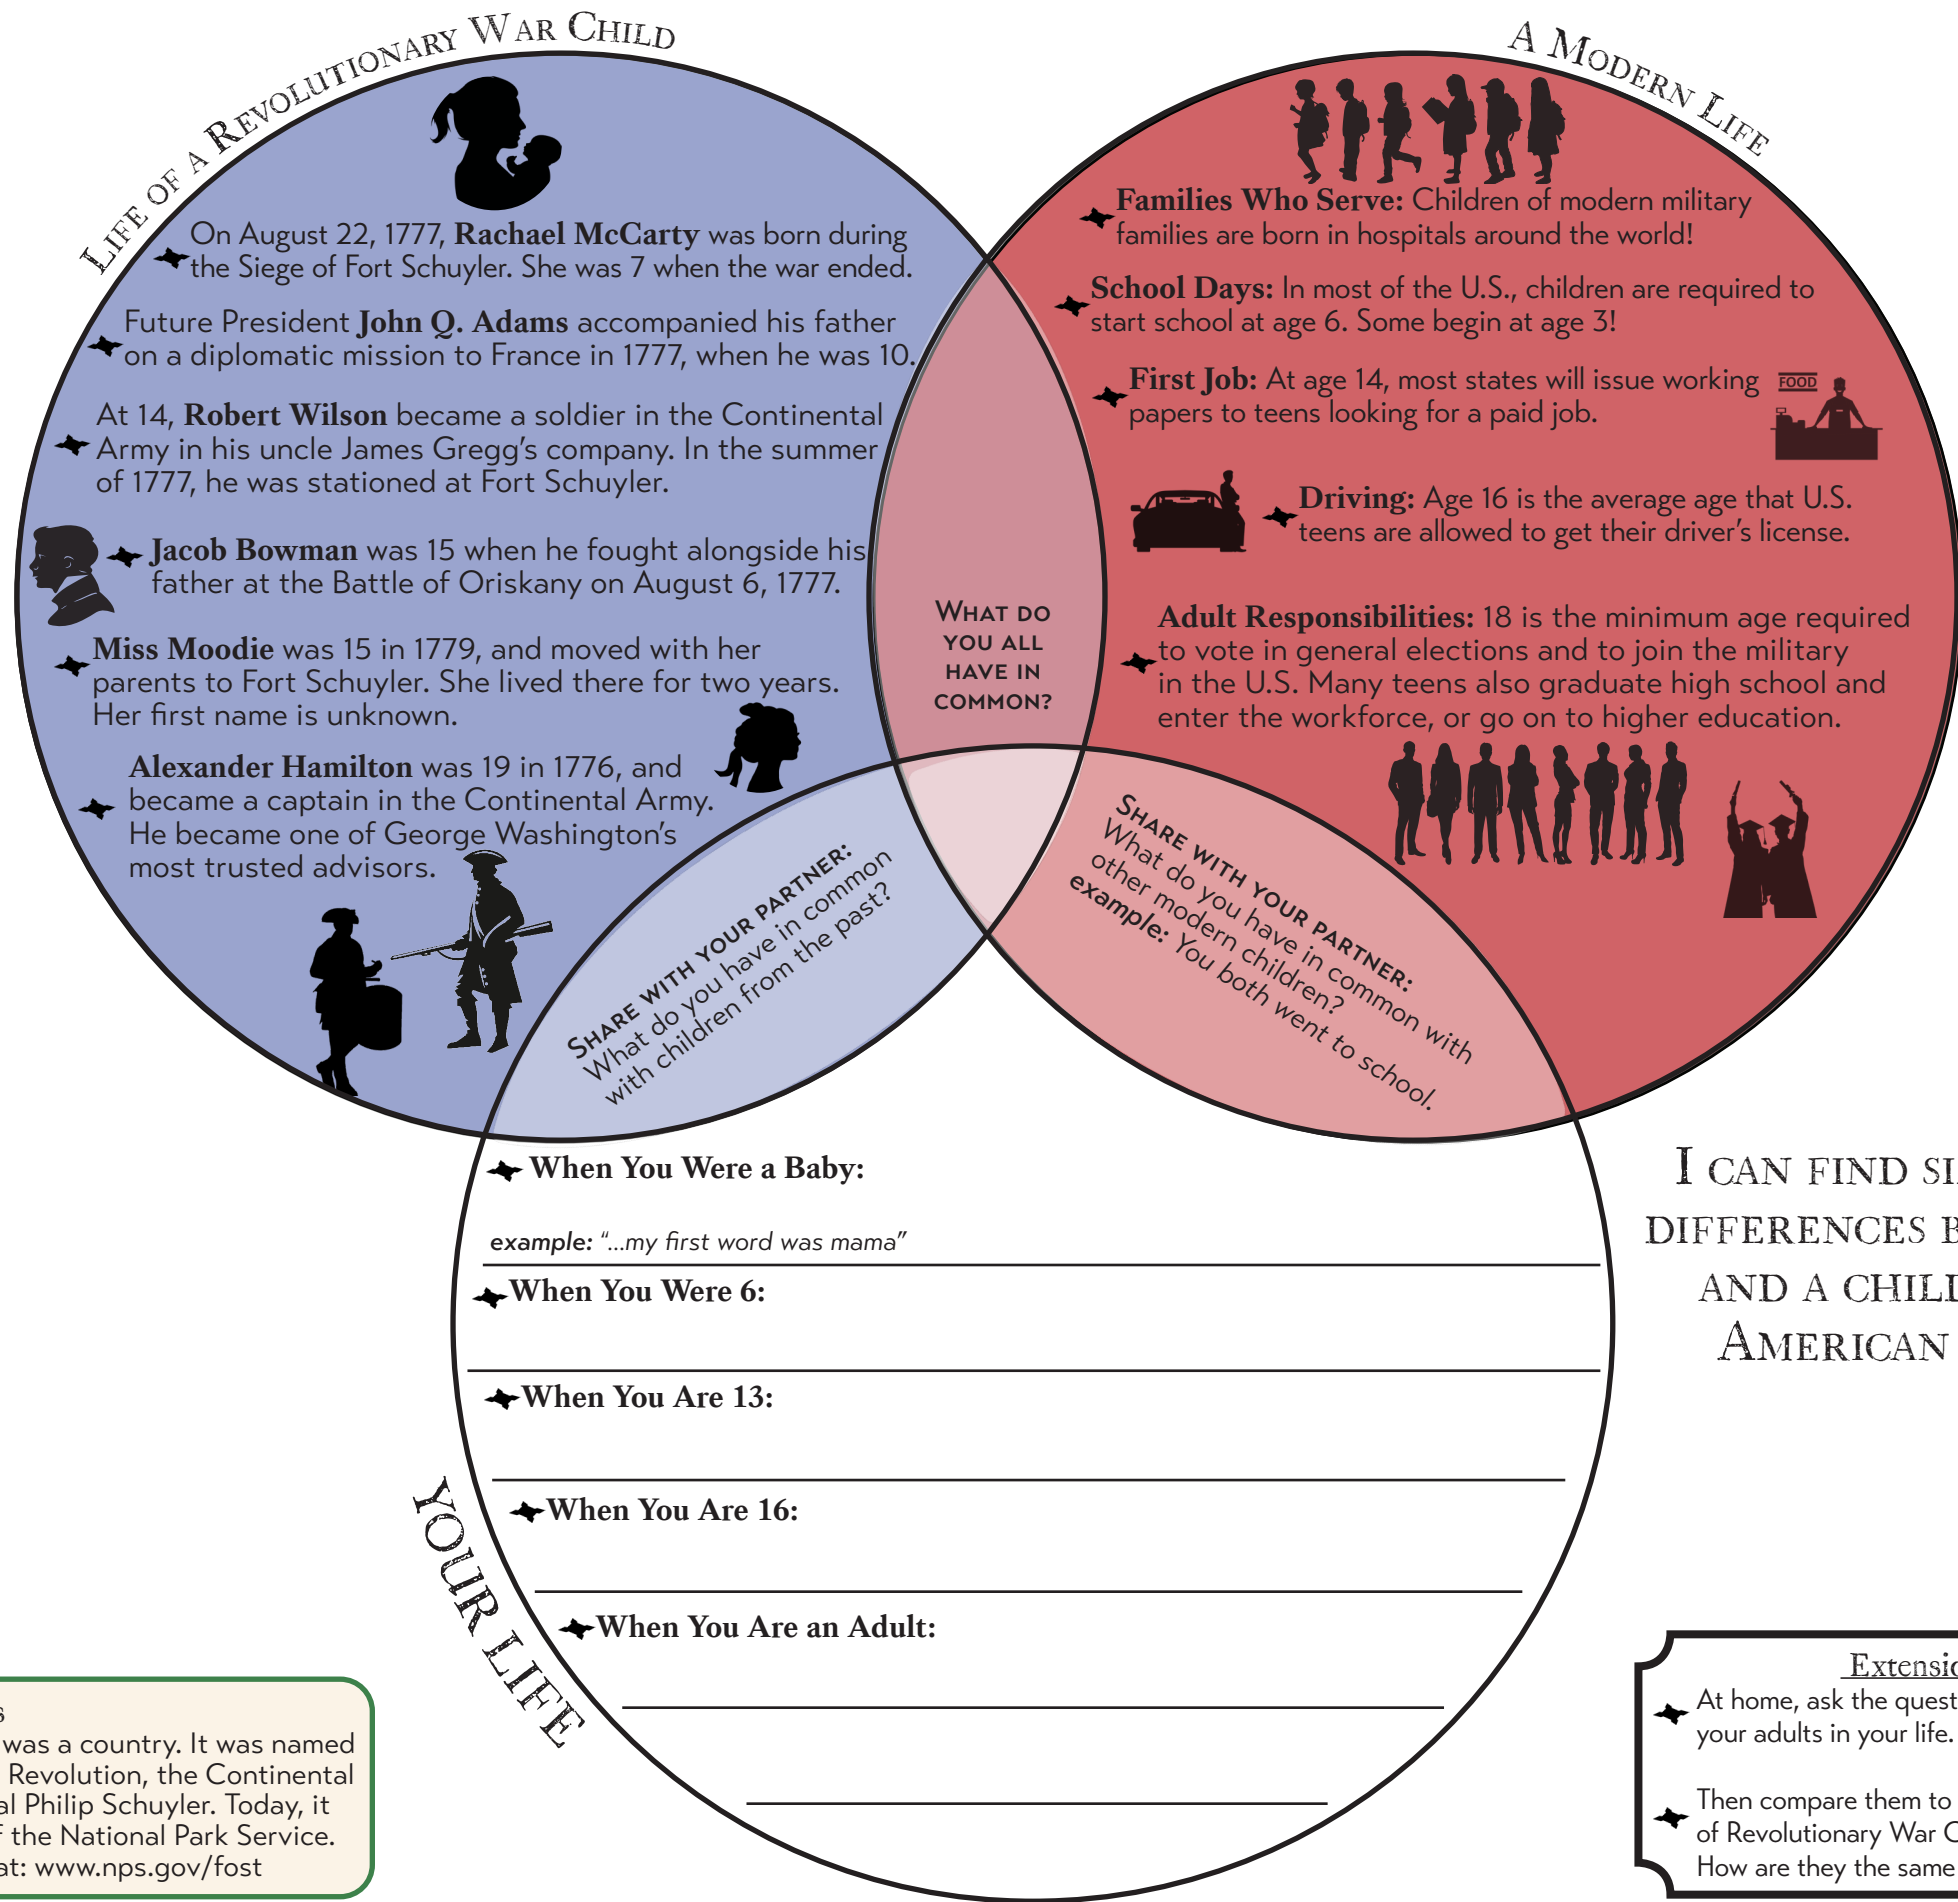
Life of a Revolutionary War Child

On August 22, 1777, Rachael McCarty was born during the Siege of Fort Schuyler. She was 7 when the war ended.

Future President John Q. Adams accompanied his father on a diplomatic mission to France in 1777, when he was 10.

At 14, Robert Wilson became a soldier in the Continental Army in his uncle James Gregg's company. In the summer of 1777, he was stationed at Fort Schuyler.

Jacob Bowman was 15 when he fought alongside his father at the Battle of Oriskany on August 6, 1777.

Miss Moodie was 15 in 1779, and moved with her parents to Fort Schuyler. She lived there for two years. Her first name is unknown.

Alexander Hamilton was 19 in 1776, and became a captain in the Continental Army. He became one of George Washington's most trusted advisors.

A Modern Life

Families Who Serve: Children of modern military families are born in hospitals around the world!

School Days: In most of the U.S., children are required to start school at age 6. Some begin at age 3!

First Job: At age 14, most states will issue working papers to teens looking for a paid job.

FOOD

Driving: Age 16 is the average age that U.S. teens are allowed to get their driver's license.

Adult Responsibilities: 18 is the minimum age required to vote in general elections and to join the military in the U.S. Many teens also graduate high school and enter the workforce, or go on to higher education.

What do you all have in common?

Share with your partner: What do you have in common with children from the past?

Share with your partner: What do you have in common with other modern children? example: You both went to school.

When You Were a Baby:
example: "...my first word was mama"

When You Were 6:

When You Are 13:

When You Are 16:

When You Are an Adult:

Your Life

I can find si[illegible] differences b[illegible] and a chil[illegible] American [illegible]

Extensi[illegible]
At home, ask the quest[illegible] your adults in your life.
Then compare them to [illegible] of Revolutionary War C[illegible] How are they the same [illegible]

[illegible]s
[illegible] was a country. It was named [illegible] Revolution, the Continental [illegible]al Philip Schuyler. Today, it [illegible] the National Park Service. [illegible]at: www.nps.gov/fost